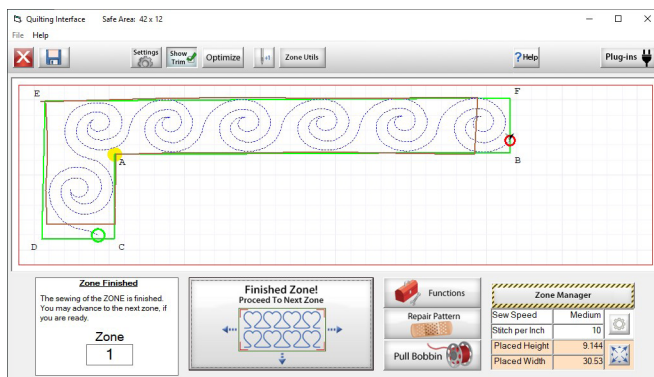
Quilting Interface Safe Area: 42 x 12

File Help

Settings Show Trim Optimize Zone Utils ? Help Plug-ins

E F A B D C

Zone Finished

The sewing of the ZONE is finished. You may advance to the next zone, if you are ready.

Zone

1

Finished Zone!
Proceed To Next Zone

Functions

Repair Pattern

Pull Bobbin

Zone Manager

| Sew Speed | Medium |
|---|---|
| Stitch per Inch | 10 |
| Placed Height | 9.144 |
| Placed Width | 30.53 |